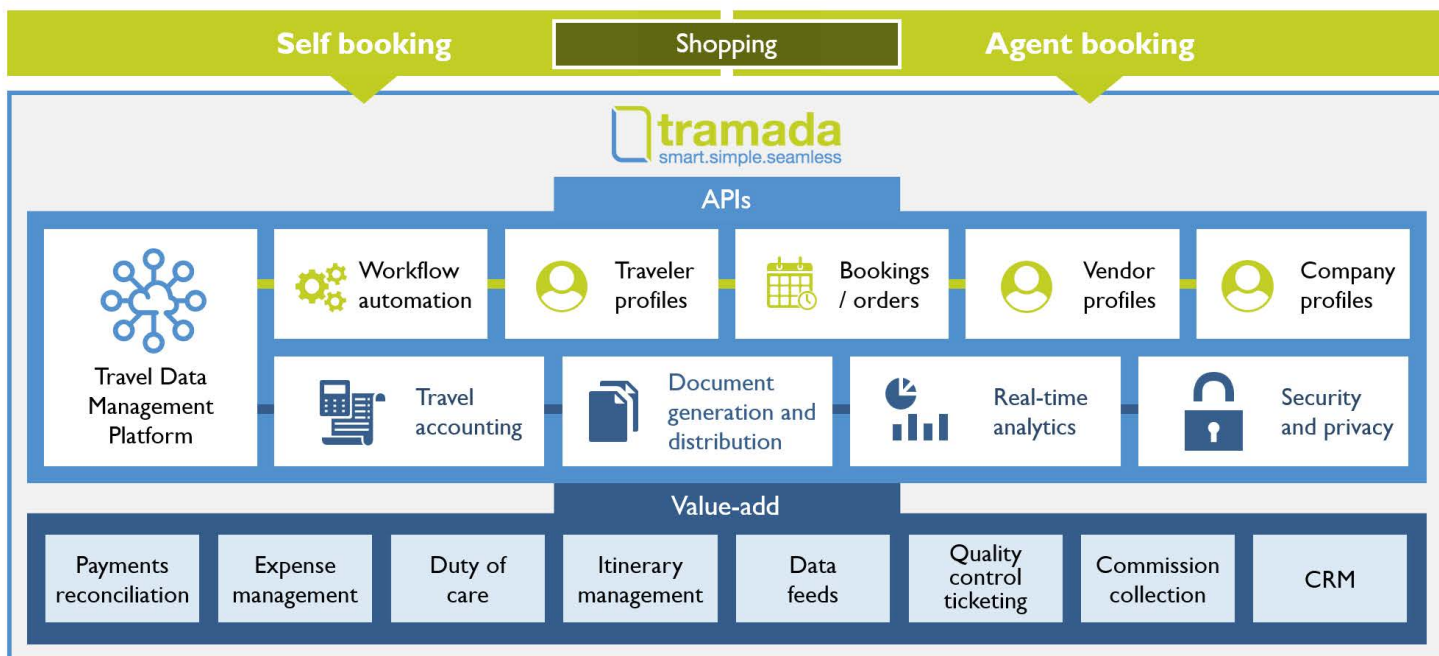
Self booking

Shopping

Agent booking

tramada
smart.simple.seamless

APIs

Travel Data Management Platform

Workflow automation

Traveler profiles

Bookings / orders

Vendor profiles

Company profiles

Travel accounting

Document generation and distribution

Real-time analytics

Security and privacy

Value-add

Payments reconciliation

Expense management

Duty of care

Itinerary management

Data feeds

Quality control ticketing

Commission collection

CRM